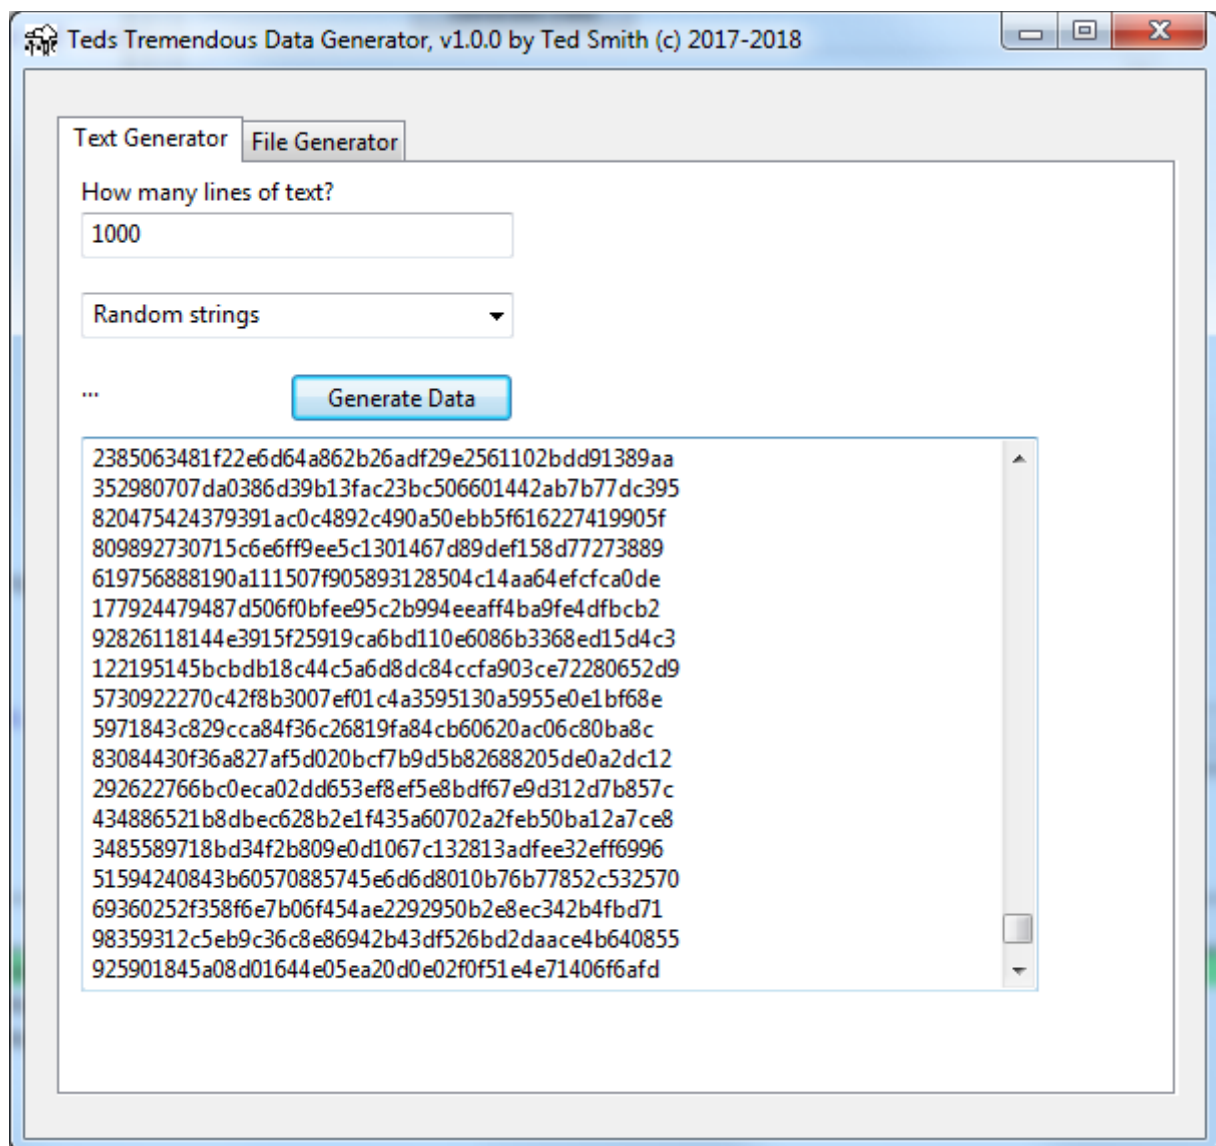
Teds Tremendous Data Generator, v1.0.0 by Ted Smith (c) 2017-2018

Text Generator
File Generator

How many lines of text?

1000

Random strings

...

Generate Data

2385063481f22e6d64a862b26adf29e2561102bdd91389aa
352980707da0386d39b13fac23bc506601442ab7b77dc395
820475424379391ac0c4892c490a50ebb5f616227419905f
809892730715c6e6ff9ee5c1301467d89def158d77273889
619756888190a111507f905893128504c14aa64efcfca0de
177924479487d506f0bfee95c2b994eeaff4ba9fe4dfbcb2
92826118144e3915f25919ca6bd110e6086b3368ed15d4c3
122195145bcbdb18c44c5a6d8dc84ccfa903ce72280652d9
5730922270c42f8b3007ef01c4a3595130a5955e0e1bf68e
5971843c829cca84f36c26819fa84cb60620ac06c80ba8c
83084430f36a827af5d020bcf7b9d5b82688205de0a2dc12
292622766bc0eca02dd653ef8ef5e8bdf67e9d312d7b857c
434886521b8dbec628b2e1f435a60702a2feb50ba12a7ce8
3485589718bd34f2b809e0d1067c132813adfee32eff6996
51594240843b60570885745e6d6d8010b76b77852c532570
69360252f358f6e7b06f454ae2292950b2e8ec342b4fbd71
98359312c5eb9c36c8e86942b43df526bd2daace4b640855
925901845a08d01644e05ea20d0e02f0f51e4e71406f6afd